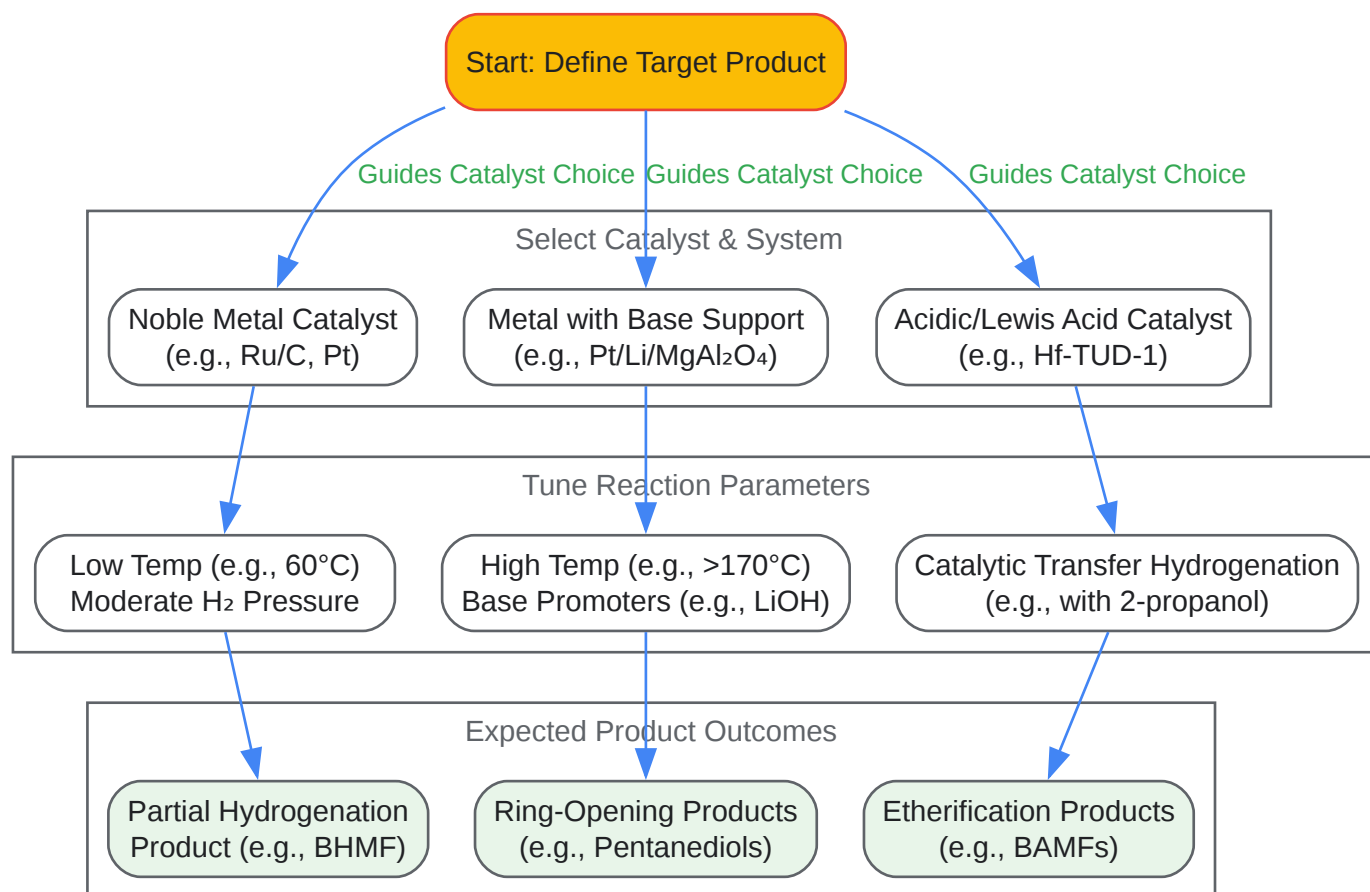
Start: Define Target Product

Guides Catalyst Choice

Guides Catalyst Choice

Guides Catalyst Choice

Select Catalyst & System

Noble Metal Catalyst (e.g., Ru/C, Pt)

Metal with Base Support (e.g., Pt/Li/$MgAl_2O_4$)

Acidic/Lewis Acid Catalyst (e.g., Hf-TUD-1)

Tune Reaction Parameters

Low Temp (e.g., 60°C) Moderate $H_2$ Pressure

High Temp (e.g., >170°C) Base Promoters (e.g., LiOH)

Catalytic Transfer Hydrogenation (e.g., with 2-propanol)

Expected Product Outcomes

Partial Hydrogenation Product (e.g., BHMF)

Ring-Opening Products (e.g., Pentanediols)

Etherification Products (e.g., BAMFs)